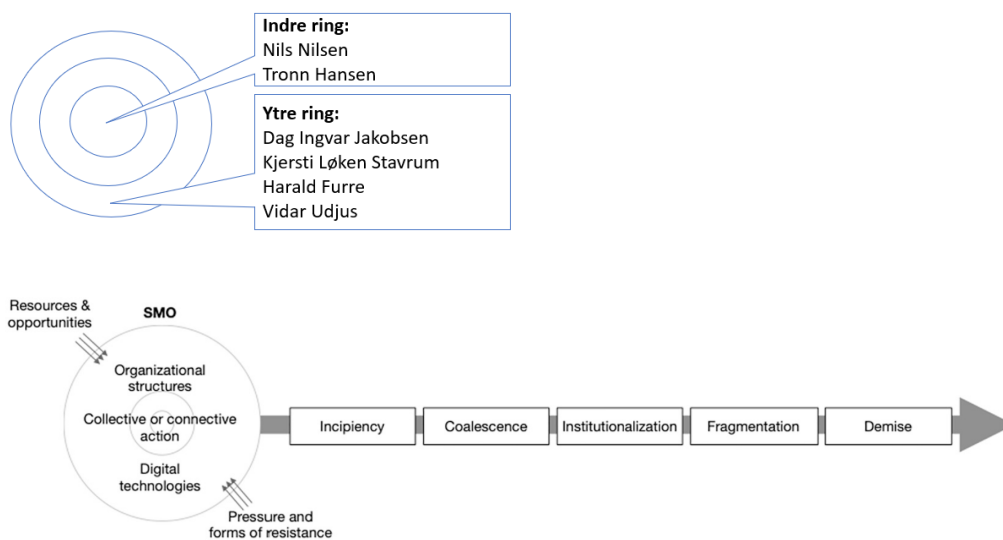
Indre ring:
Nils Nilsen
Tronn Hansen

Ytre ring:
Dag Ingvar Jakobsen
Kjersti Løken Stavrum
Harald Furre
Vidar Udjus

Resources & opportunities

SMO

Organizational structures

Collective or connective action

Digital technologies

Pressure and forms of resistance

Incipiency

Coalescence

Institutionalization

Fragmentation

Demise